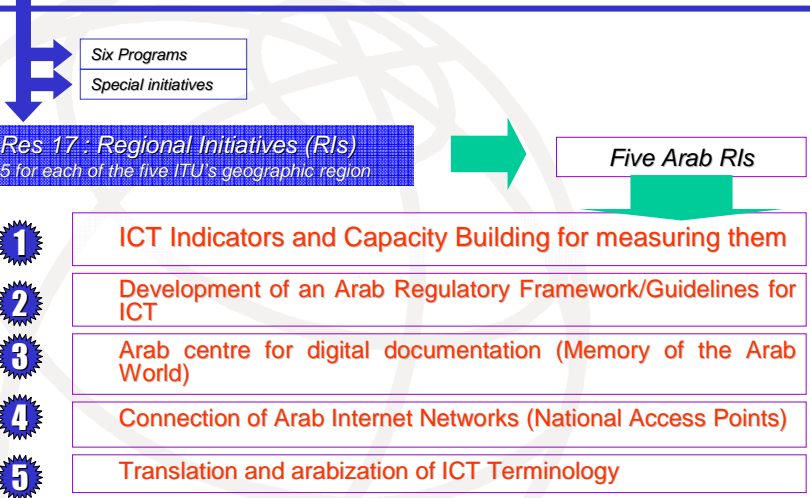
Six Programs

Special initiatives

Res 17 : Regional Initiatives (RIs)
5 for each of the five ITU's geographic region

Five Arab RIs

1 ICT Indicators and Capacity Building for measuring them

2 Development of an Arab Regulatory Framework/Guidelines for ICT

3 Arab centre for digital documentation (Memory of the Arab World)

4 Connection of Arab Internet Networks (National Access Points)

5 Translation and arabization of ICT Terminology